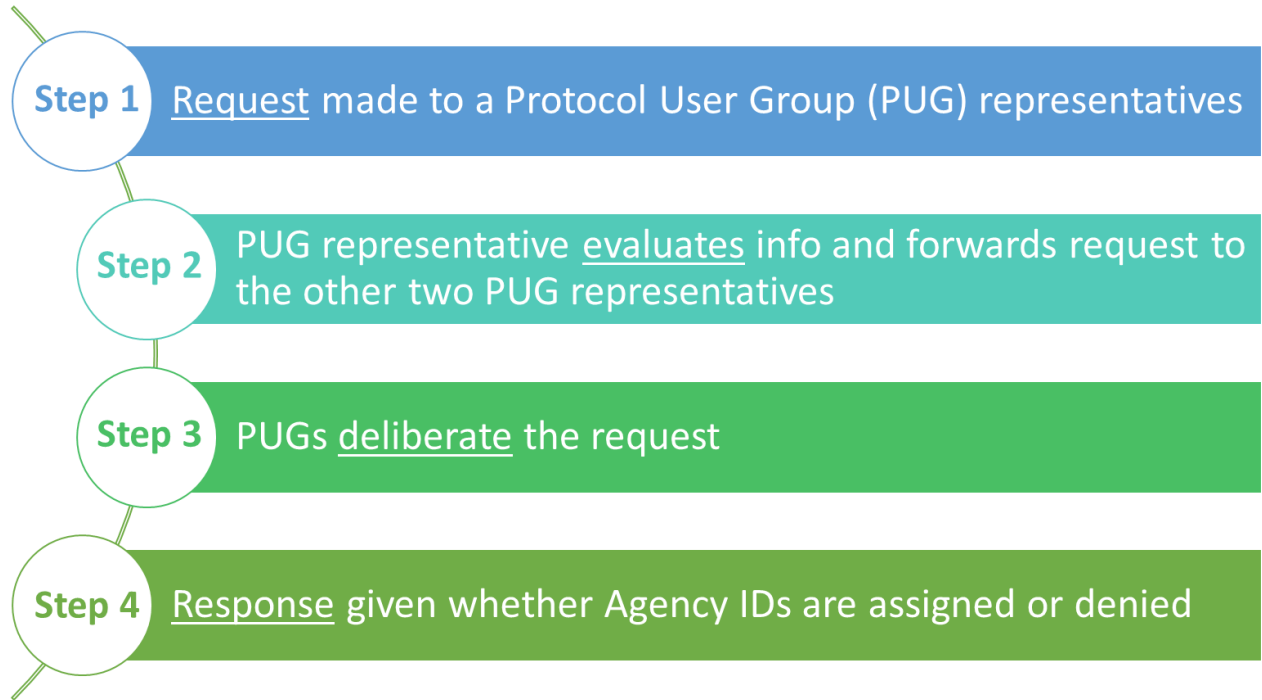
Step 1 Request made to a Protocol User Group (PUG) representatives

Step 2 PUG representative evaluates info and forwards request to the other two PUG representatives

Step 3 PUGs deliberate the request

Step 4 Response given whether Agency IDs are assigned or denied